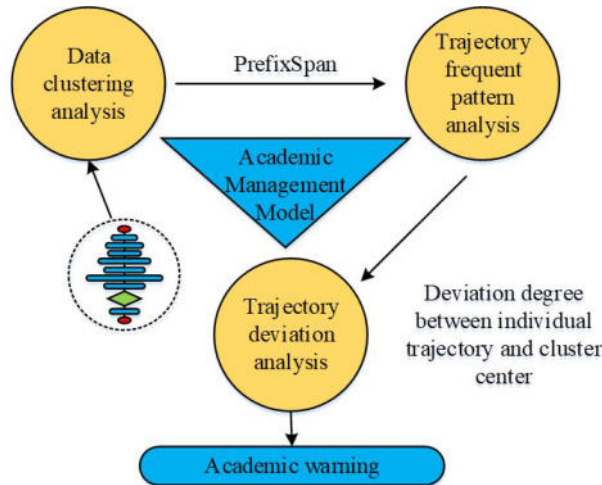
Data clustering analysis

PrefixSpan

Trajectory frequent pattern analysis

Academic Management Model

Trajectory deviation analysis

Deviation degree between individual trajectory and cluster center

Academic warning